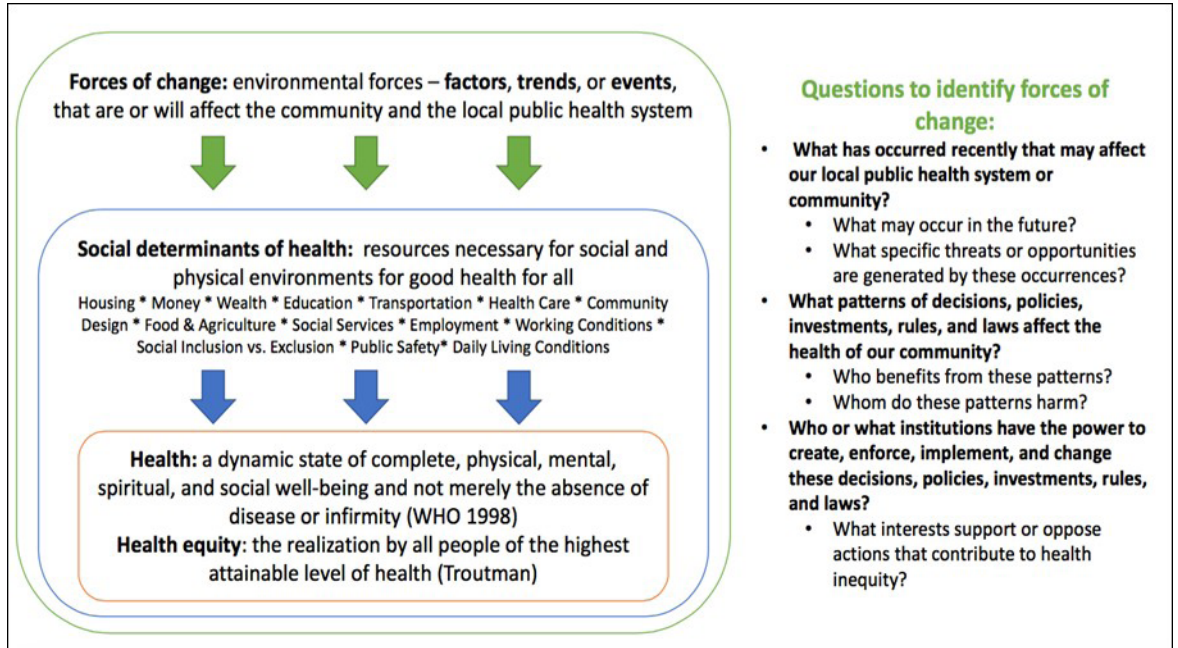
**Forces of change:** environmental forces – **factors**, **trends**, or **events**, that are or will affect the community and the local public health system

**Social determinants of health:** resources necessary for social and physical environments for good health for all

Housing * Money * Wealth * Education * Transportation * Health Care * Community Design * Food & Agriculture * Social Services * Employment * Working Conditions * Social Inclusion vs. Exclusion * Public Safety* Daily Living Conditions

**Health:** a dynamic state of complete, physical, mental, spiritual, and social well-being and not merely the absence of disease or infirmity (WHO 1998)

**Health equity**: the realization by all people of the highest attainable level of health (Troutman)

**Questions to identify forces of change:**

- **What has occurred recently that may affect our local public health system or community?**
  - What may occur in the future?
  - What specific threats or opportunities are generated by these occurrences?
- **What patterns of decisions, policies, investments, rules, and laws affect the health of our community?**
  - Who benefits from these patterns?
  - Whom do these patterns harm?
- **Who or what institutions have the power to create, enforce, implement, and change these decisions, policies, investments, rules, and laws?**
  - What interests support or oppose actions that contribute to health inequity?